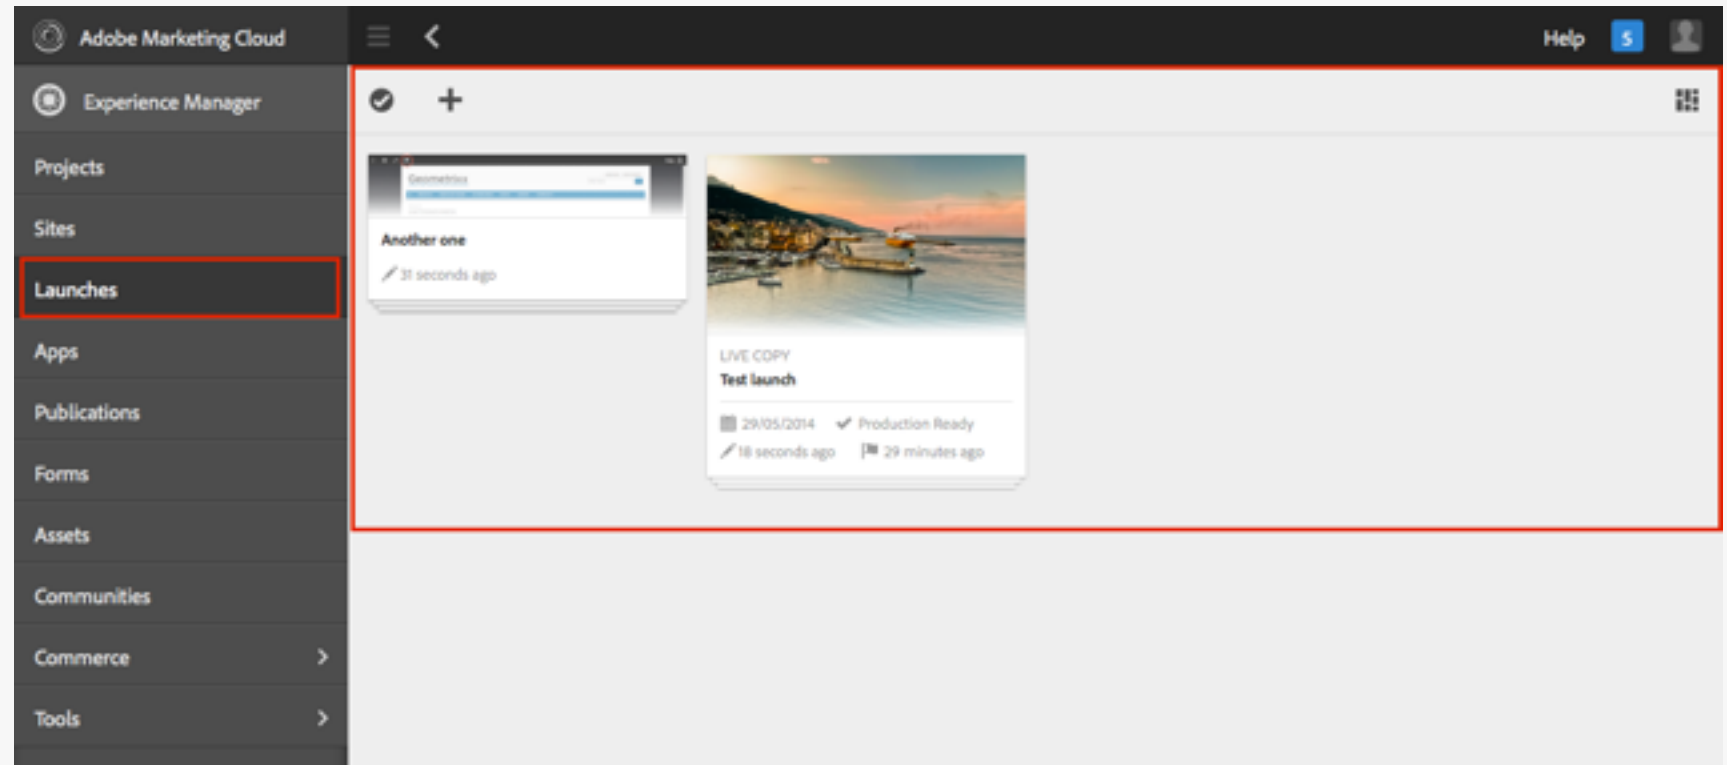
Adobe Marketing Cloud

Help 5

Experience Manager

Projects

Sites

Launches

Apps

Publications

Forms

Assets

Communities

Commerce

Tools

Geometrixx

Another one

31 seconds ago

LIVE COPY

Test launch

29/05/2014

Production Ready

18 seconds ago

29 minutes ago